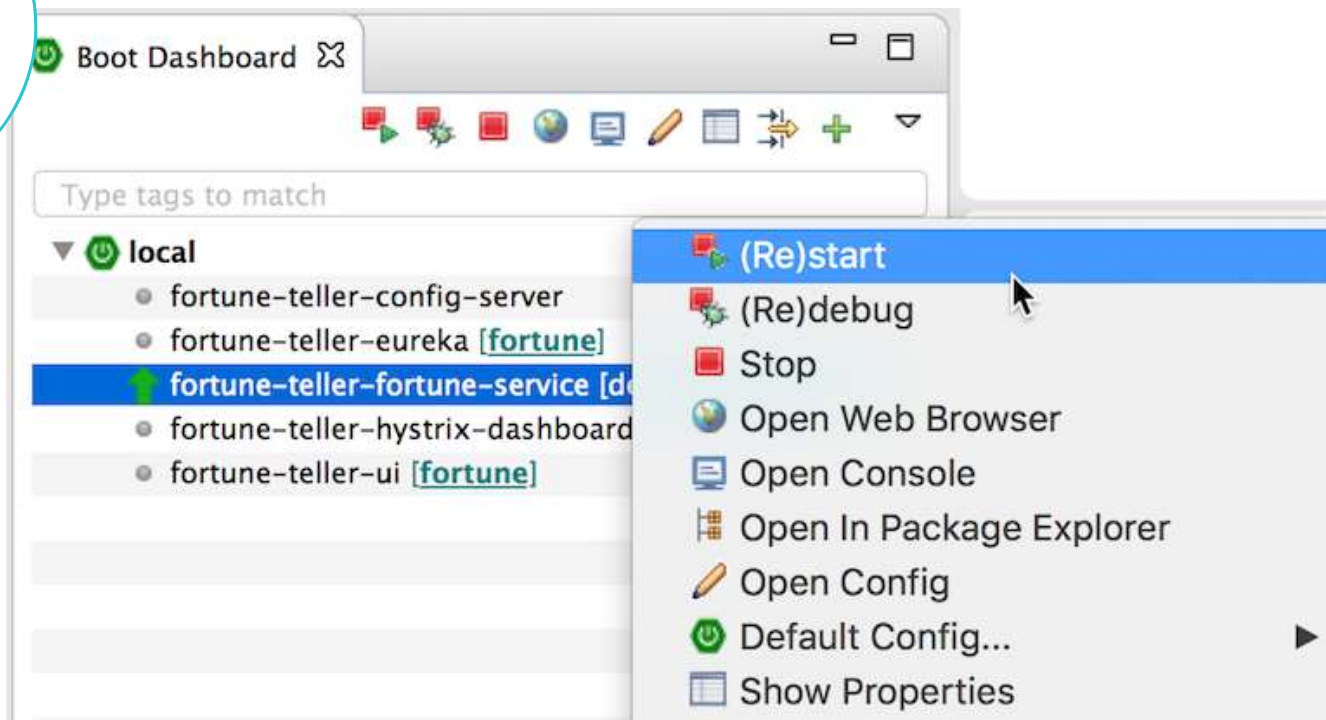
Boot Dashboard

Type tags to match

local
fortune-teller-config-server
fortune-teller-eureka [fortune]
fortune-teller-fortune-service [de
fortune-teller-hystrix-dashboard
fortune-teller-ui [fortune]

(Re)start
(Re)debug
Stop
Open Web Browser
Open Console
Open In Package Explorer
Open Config
Default Config...
Show Properties